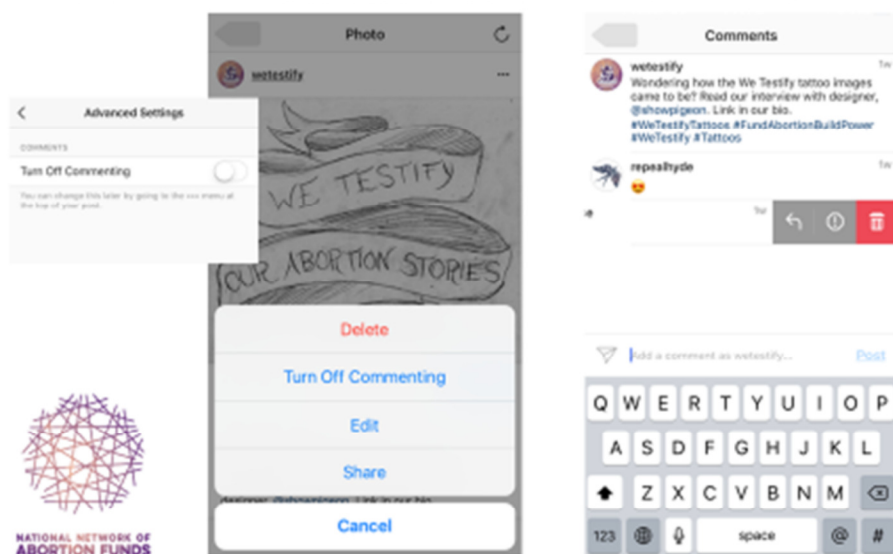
Advanced Settings

COMMENTS

Turn Off Commenting

You can change this later by going to the ··· menu at the top of your post.

NATIONAL NETWORK OF ABORTION FUNDS

Photo

wetestify

WE TESTIFY

OUR ABORTION STORIES

Delete

Turn Off Commenting

Edit

Share

Cancel

designer, @showpigeon. Link in our bio.

Comments

wetestify

Wondering how the We Testify tattoo images came to be? Read our interview with designer, @showpigeon. Link in our bio. #WeTestifyTattoos #FundAbortionBuildPower #WeTestify #Tattoos

1w

repealhyde

😍

1w

1w

Add a comment as wetestify...

Post

Q W E R T Y U I O P

A S D F G H J K L

Z X C V B N M

123

space

@

#